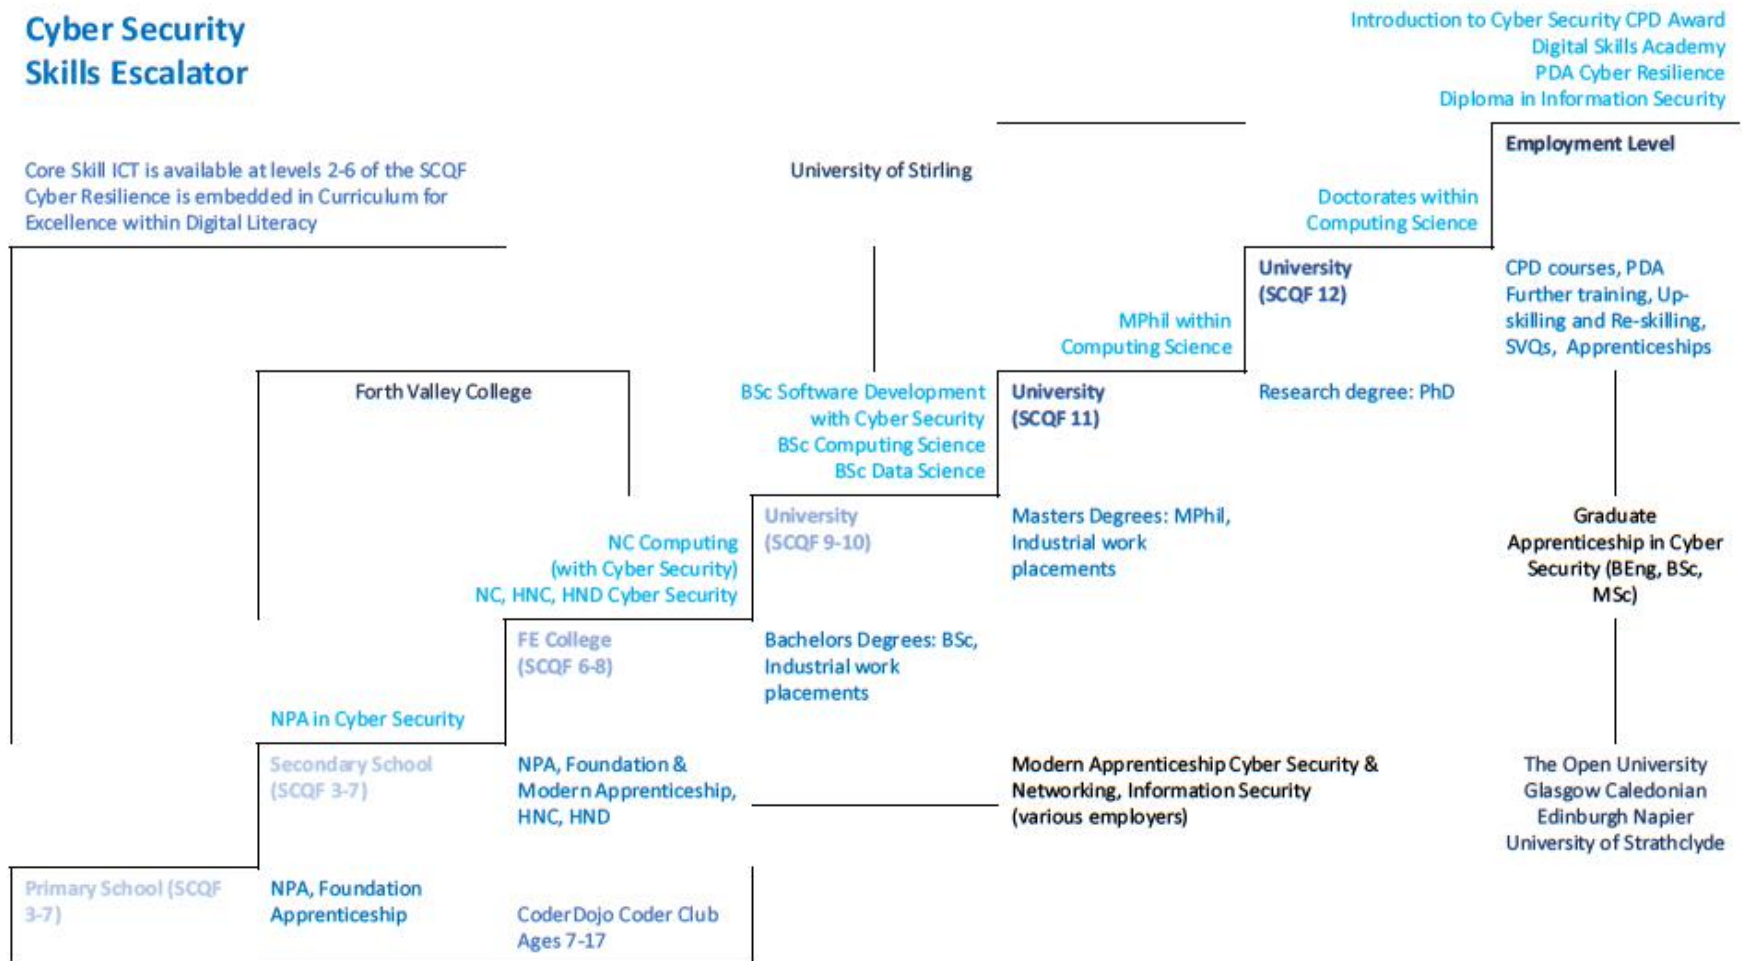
Cyber Security
Skills Escalator

Introduction to Cyber Security CPD Award
Digital Skills Academy
PDA Cyber Resilience
Diploma in Information Security

Core Skill ICT is available at levels 2-6 of the SCQF
Cyber Resilience is embedded in Curriculum for Excellence within Digital Literacy

University of Stirling

Employment Level

Doctorates within Computing Science

University (SCQF 12)

CPD courses, PDA
Further training, Up-skilling and Re-skilling, SVQs, Apprenticeships

MPhil within Computing Science

Forth Valley College

BSc Software Development with Cyber Security
BSc Computing Science
BSc Data Science

University (SCQF 11)

Research degree: PhD

University (SCQF 9-10)

NC Computing (with Cyber Security)
NC, HNC, HND Cyber Security

Masters Degrees: MPhil, Industrial work placements

Graduate Apprenticeship in Cyber Security (BEng, BSc, MSc)

FE College (SCQF 6-8)

Bachelors Degrees: BSc, Industrial work placements

NPA in Cyber Security

Secondary School (SCQF 3-7)

NPA, Foundation & Modern Apprenticeship, HNC, HND

Modern Apprenticeship Cyber Security & Networking, Information Security (various employers)

The Open University
Glasgow Caledonian
Edinburgh Napier
University of Strathclyde

Primary School (SCQF 3-7)

NPA, Foundation Apprenticeship

CoderDojo Coder Club
Ages 7-17